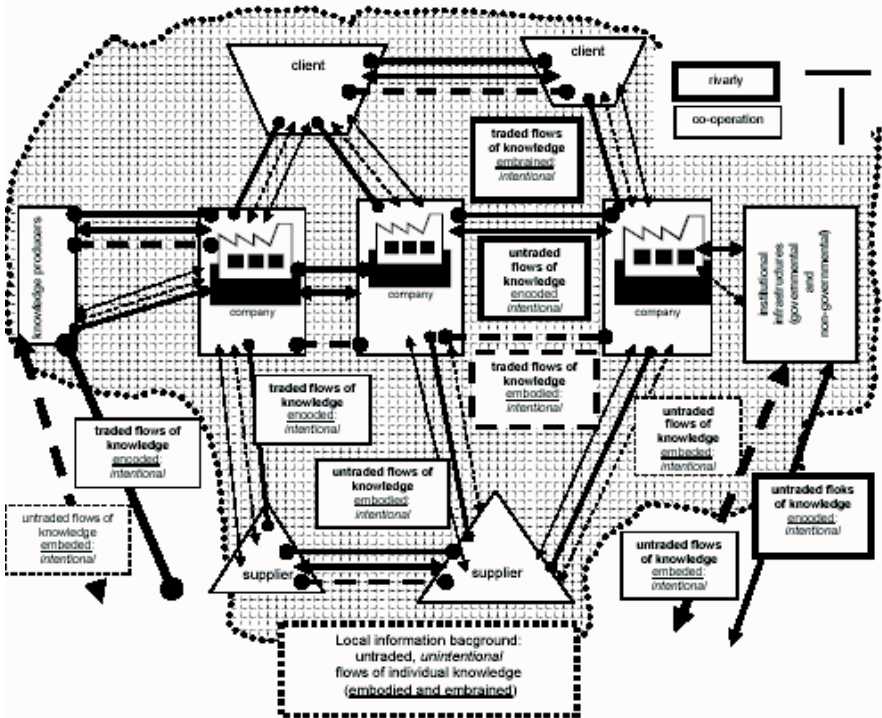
client

client

rivarly

co-operation

traded flows of knowledge
embrained:
intentional

knowledge producers

company

company

untraded flows of knowledge
encoded:
intentional

company

Institutional infrastructures (governmental and non-governmental)

traded flows of knowledge
encoded:
intentional

traded flows of knowledge
embodied:
intentional

untraded flows of knowledge
embeded:
intentional

traded flows of knowledge
encoded:
intentional

untraded flows of knowledge
embodied:
intentional

untraded floks of knowledge
encoded:
intentional

untraded flows of knowledge
embeded:
intentional

supplier

supplier

untraded flows of knowledge
embeded:
intentional

Local information bacground:
untraded, unintentional
flows of individual knowledge
(embodied and embrained)